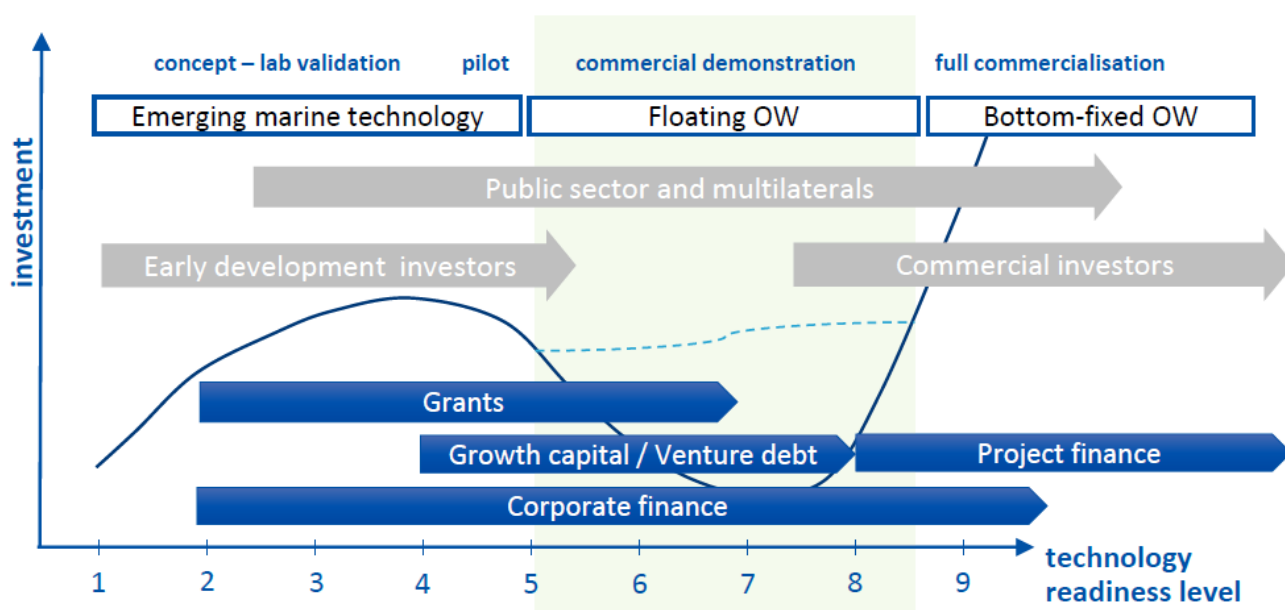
concept – lab validation
pilot
commercial demonstration
full commercialisation

Emerging marine technology
Floating OW
Bottom-fixed OW

investment

Public sector and multilaterals
Early development investors
Commercial investors

Grants
Growth capital / Venture debt
Project finance
Corporate finance

1
2
3
4
5
6
7
8
9

technology readiness level